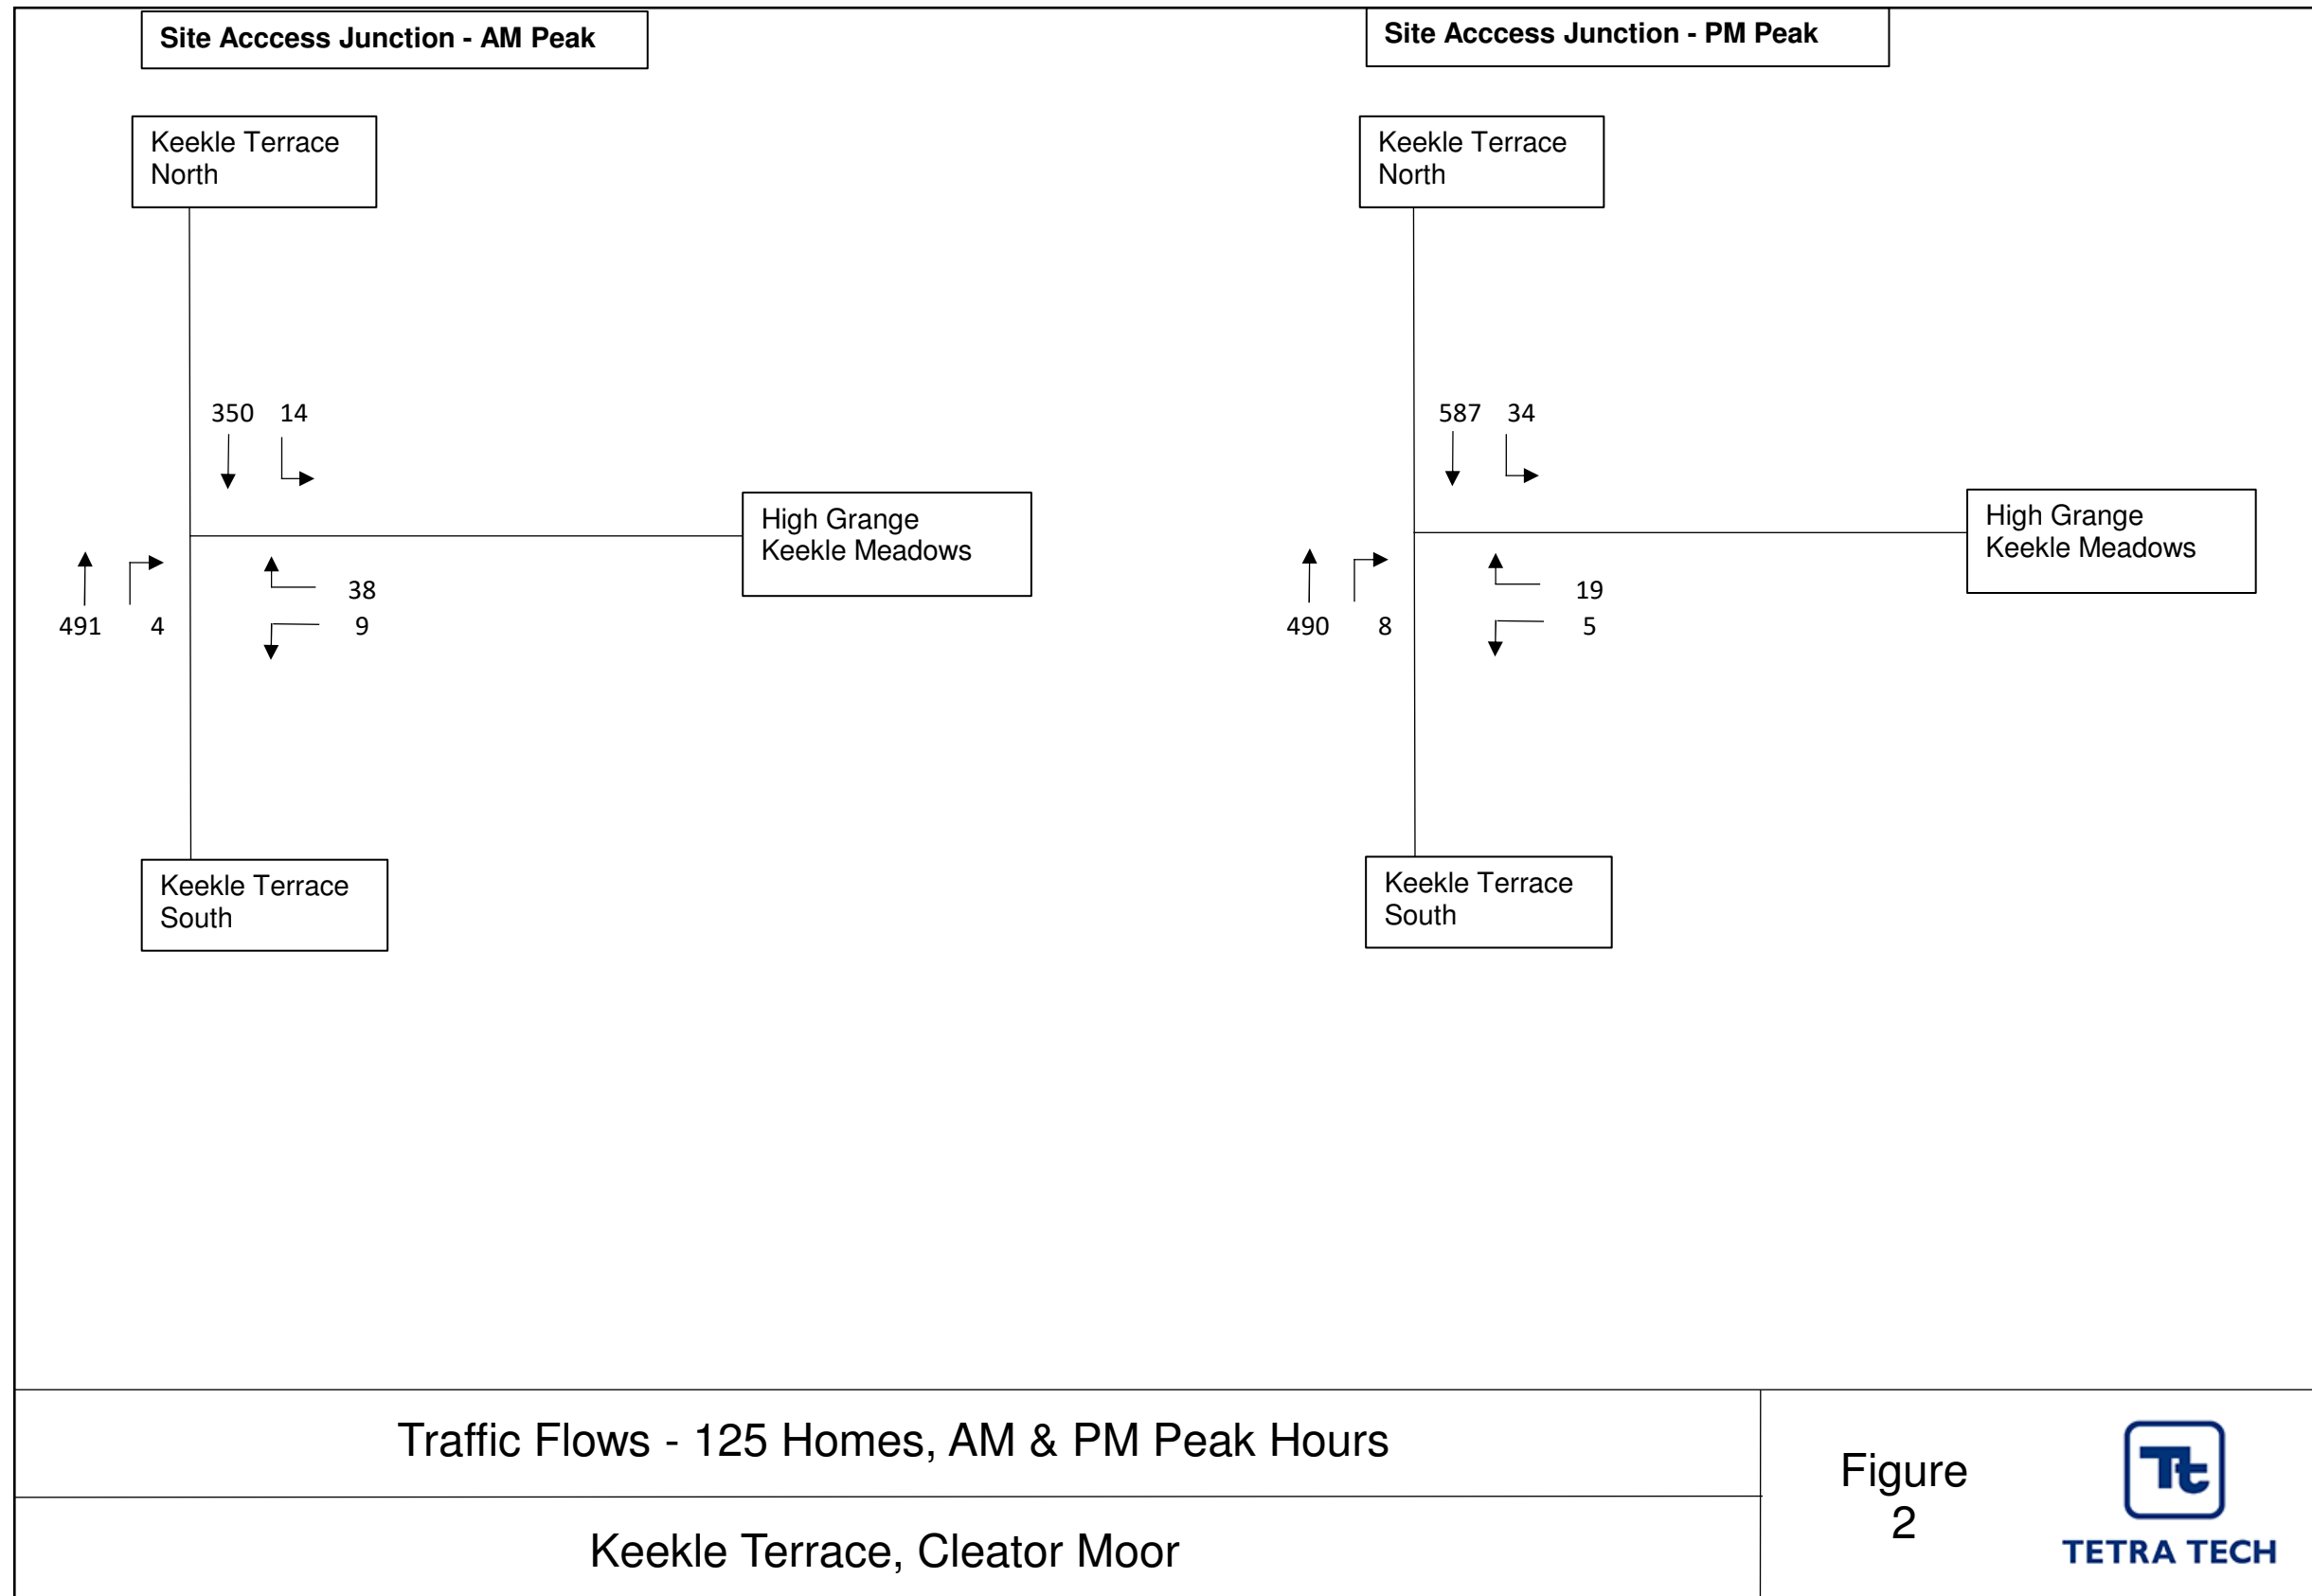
Site Acccess Junction - AM Peak

Keekle Terrace North

350 14

High Grange Keekle Meadows

38

491 4

9

Keekle Terrace South

Site Acccess Junction - PM Peak

Keekle Terrace North

587 34

High Grange Keekle Meadows

19

490 8

5

Keekle Terrace South

Traffic Flows - 125 Homes, AM & PM Peak Hours

Keekle Terrace, Cleator Moor

Figure 2

Tt TETRA TECH